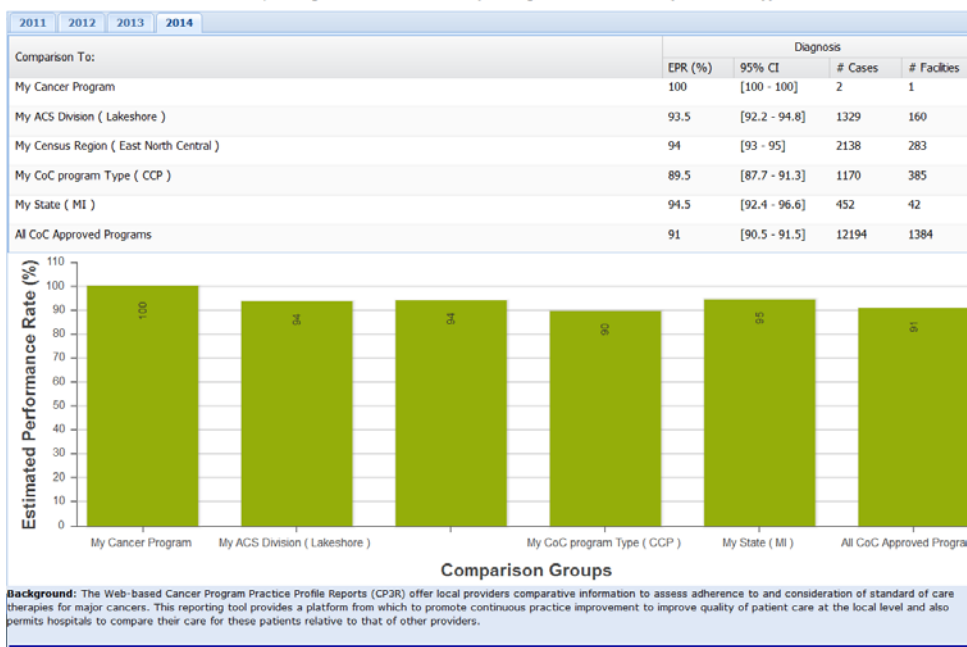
2011 2012 2013 2014

| Comparison To: | Diagnosis | | | |
|---|---|---|---|---|
| | EPR (%) | 95% CI | # Cases | # Facilties |
| My Cancer Program | 100 | [100 - 100] | 2 | 1 |
| My ACS Division ( Lakeshore ) | 93.5 | [92.2 - 94.8] | 1329 | 160 |
| My Census Region ( East North Central ) | 94 | [93 - 95] | 2138 | 283 |
| My CoC program Type ( CCP ) | 89.5 | [87.7 - 91.3] | 1170 | 385 |
| My State ( MI ) | 94.5 | [92.4 - 96.6] | 452 | 42 |
| All CoC Approved Programs | 91 | [90.5 - 91.5] | 12194 | 1384 |

Estimated Performance Rate (%)

110
100
90
80
70
60
50
40
30
20
10
0

100
94
94
90
95
91

My Cancer Program
My ACS Division ( Lakeshore )
My CoC program Type ( CCP )
My State ( MI )
All CoC Approved Progra

Comparison Groups

Background: The Web-based Cancer Program Practice Profile Reports (CP3R) offer local providers comparative information to assess adherence to and consideration of standard of care therapies for major cancers. This reporting tool provides a platform from which to promote continuous practice improvement to improve quality of patient care at the local level and also permits hospitals to compare their care for these patients relative to that of other providers.